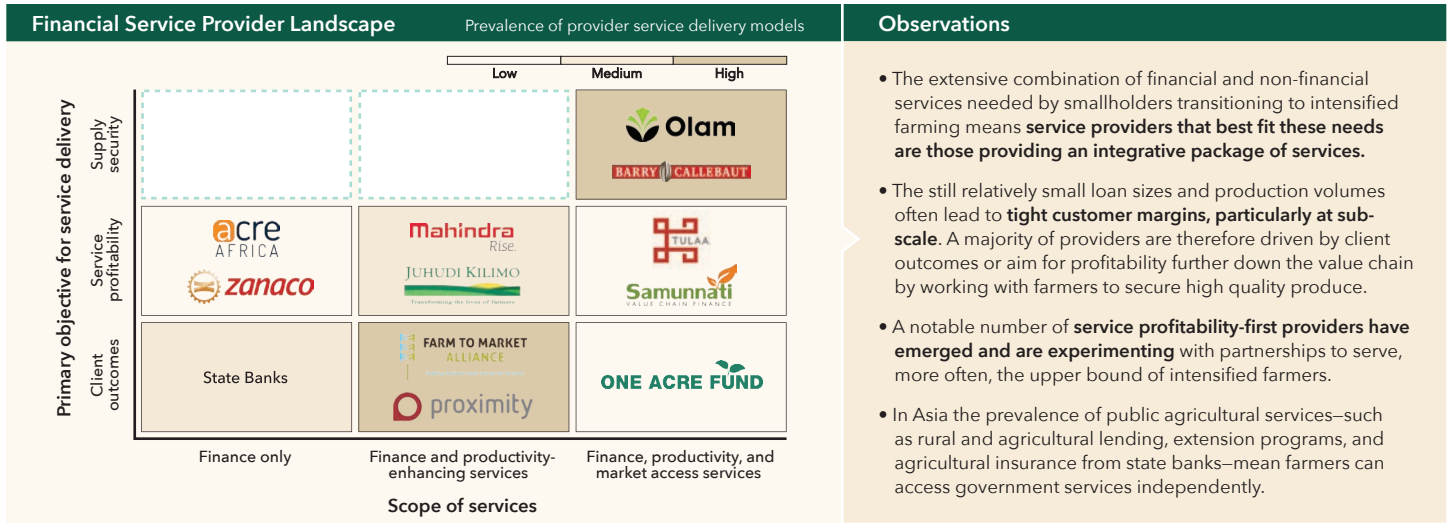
Financial Service Provider Landscape

Prevalence of provider service delivery models

| Low | Medium | High |
|---|---|---|

Primary objective for service delivery

Supply security

Olam

BARRY CALLEBAUT

Service profitability

acre AFRICA

zanaco

Mahindra Rise.

JUHUDI KILIMO

Transforming the lives of farmers

TULAA

Samunnati VALUE CHAIN FINANCE

Client outcomes

State Banks

FARM TO MARKET ALLIANCE

proximity

ONE ACRE FUND

Finance only

Finance and productivity-enhancing services

Finance, productivity, and market access services

Scope of services

Observations

• The extensive combination of financial and non-financial services needed by smallholders transitioning to intensified farming means **service providers that best fit these needs are those providing an integrative package of services.**

• The still relatively small loan sizes and production volumes often lead to **tight customer margins, particularly at sub-scale**. A majority of providers are therefore driven by client outcomes or aim for profitability further down the value chain by working with farmers to secure high quality produce.

• A notable number of **service profitability-first providers have emerged and are experimenting** with partnerships to serve, more often, the upper bound of intensified farmers.

• In Asia the prevalence of public agricultural services—such as rural and agricultural lending, extension programs, and agricultural insurance from state banks—mean farmers can access government services independently.